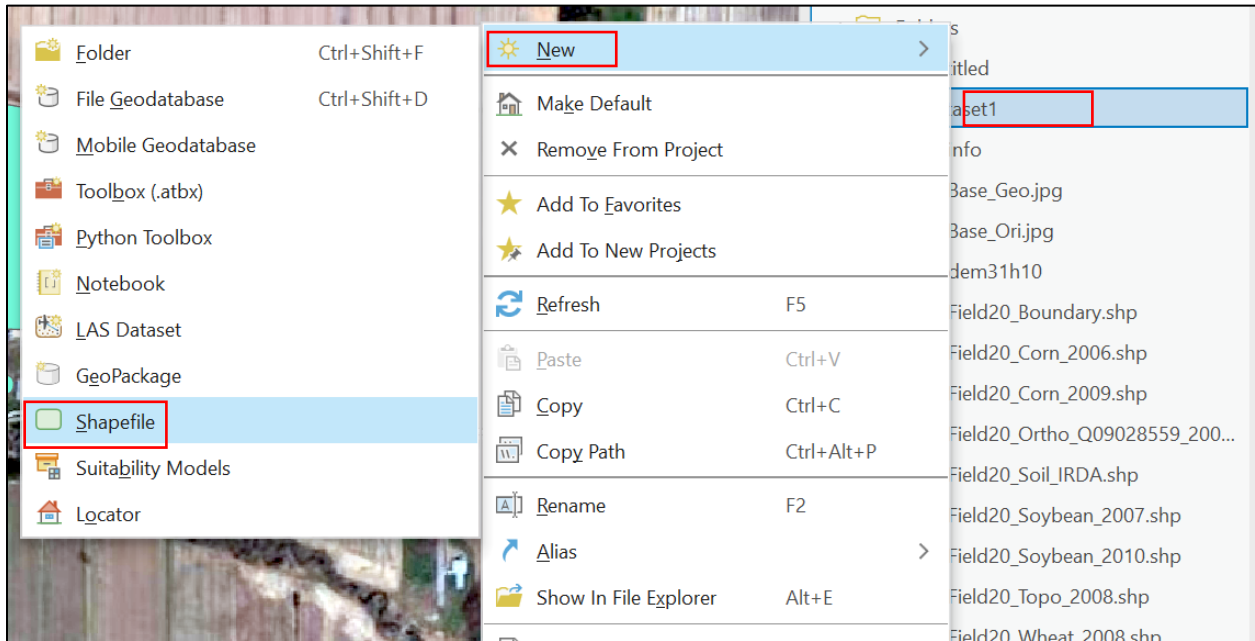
Folder Ctrl+Shift+F
File Geodatabase Ctrl+Shift+D
Mobile Geodatabase
Toolbox (.atbx)
Python Toolbox
Notebook
LAS Dataset
GeoPackage
Shapefile
Suitability Models
Locator

New
Make Default
Remove From Project
Add To Favorites
Add To New Projects
Refresh F5
Paste Ctrl+V
Copy Ctrl+C
Copy Path Ctrl+Alt+P
Rename F2
Alias
Show In File Explorer Alt+E

Folders
itled
aset1
nfo
Base_Geo.jpg
Base_Ori.jpg
dem31h10
Field20_Boundary.shp
Field20_Corn_2006.shp
Field20_Corn_2009.shp
Field20_Ortho_Q09028559_200...
Field20_Soil_IRDA.shp
Field20_Soybean_2007.shp
Field20_Soybean_2010.shp
Field20_Topo_2008.shp
Field20_Wheat_2008.shp